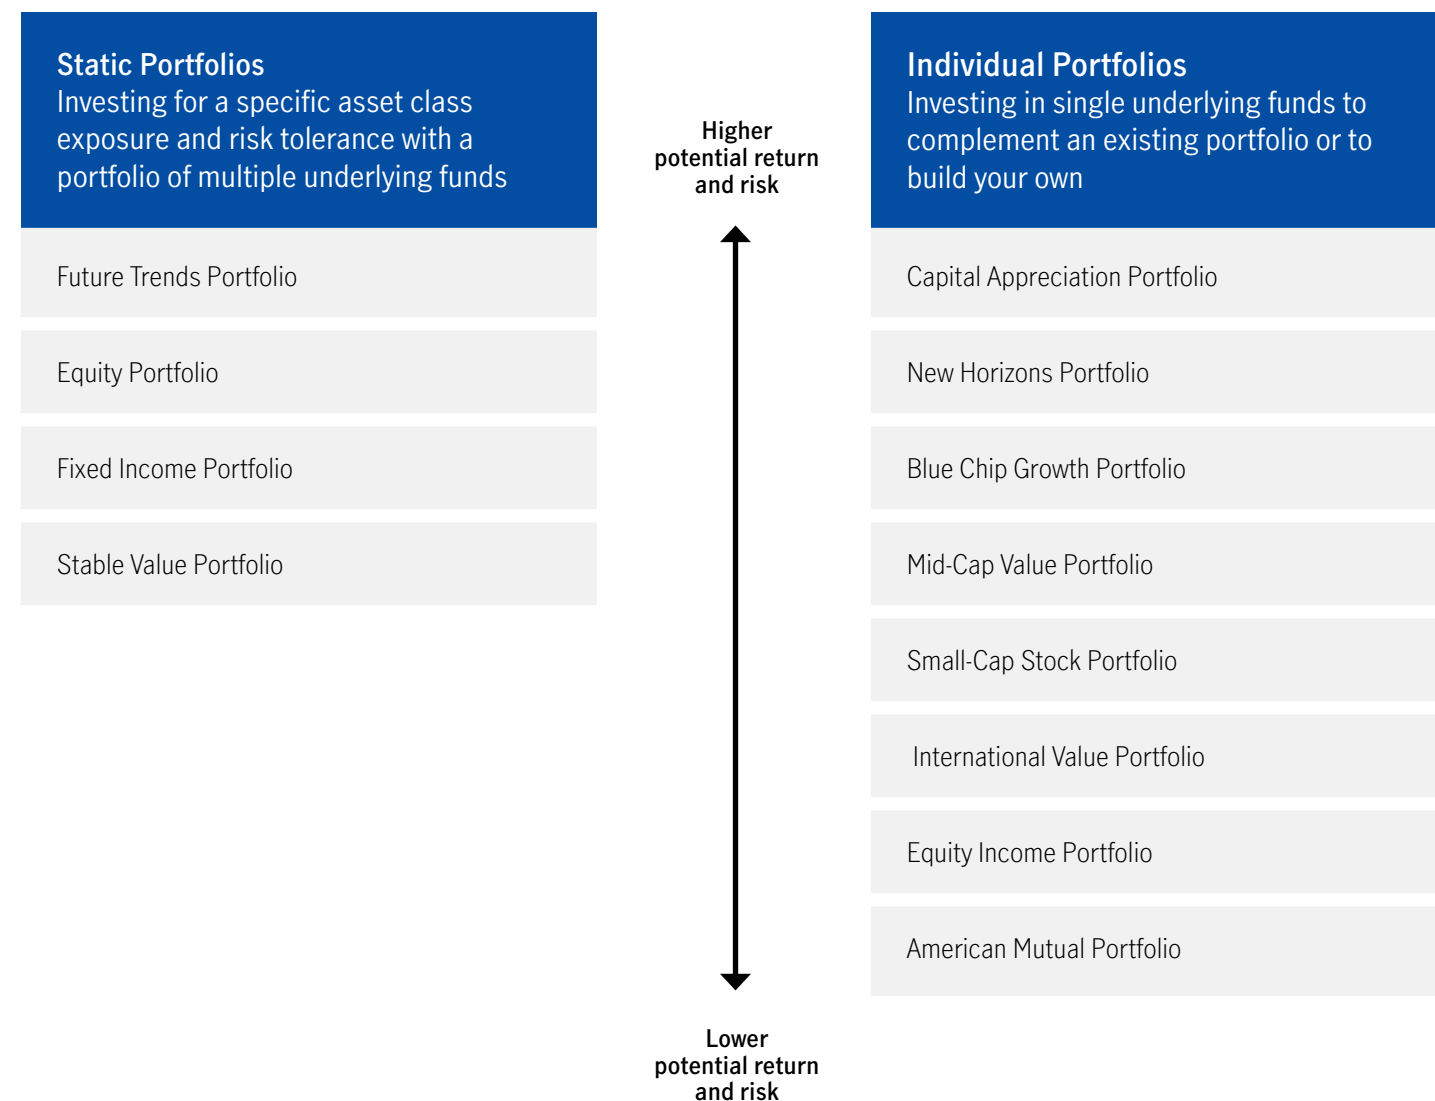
Static Portfolios
Investing for a specific asset class exposure and risk tolerance with a portfolio of multiple underlying funds

Future Trends Portfolio

Equity Portfolio

Fixed Income Portfolio

Stable Value Portfolio

Higher potential return and risk

Lower potential return and risk

Individual Portfolios
Investing in single underlying funds to complement an existing portfolio or to build your own

Capital Appreciation Portfolio

New Horizons Portfolio

Blue Chip Growth Portfolio

Mid-Cap Value Portfolio

Small-Cap Stock Portfolio

International Value Portfolio

Equity Income Portfolio

American Mutual Portfolio